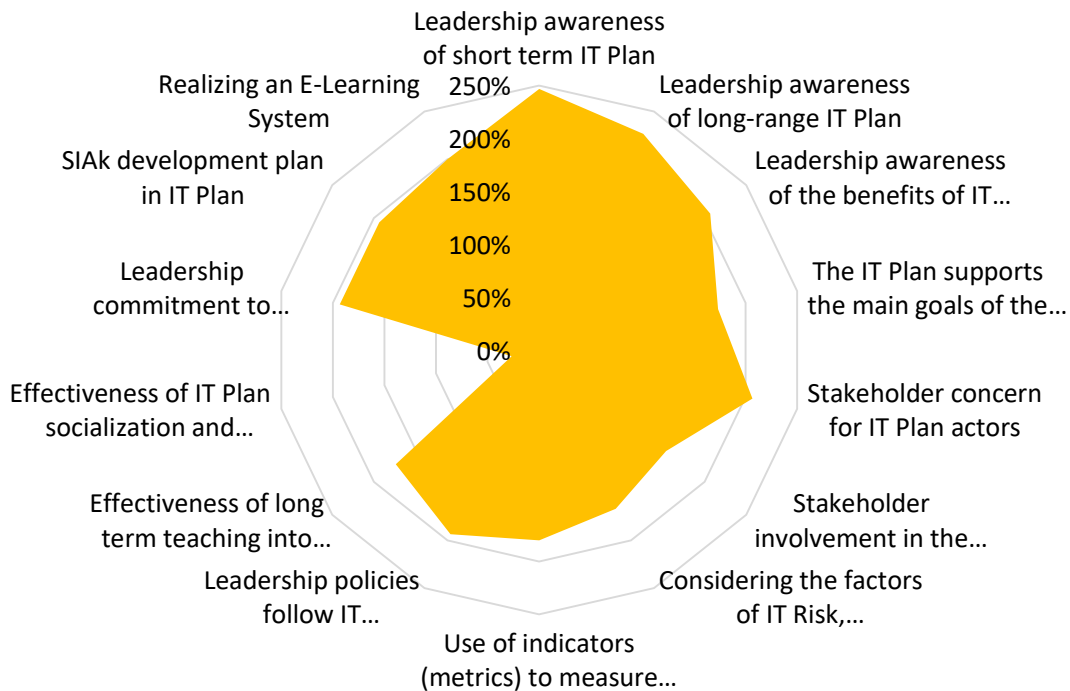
Leadership awareness of short term IT Plan

Leadership awareness of long-range IT Plan

Leadership awareness of the benefits of IT…

The IT Plan supports the main goals of the…

Stakeholder concern for IT Plan actors

Stakeholder involvement in the…

Considering the factors of IT Risk,…

Use of indicators (metrics) to measure…

Leadership policies follow IT…

Effectiveness of long term teaching into…

Effectiveness of IT Plan socialization and…

Leadership commitment to…

SIAk development plan in IT Plan

Realizing an E-Learning System

250%
200%
150%
100%
50%
0%